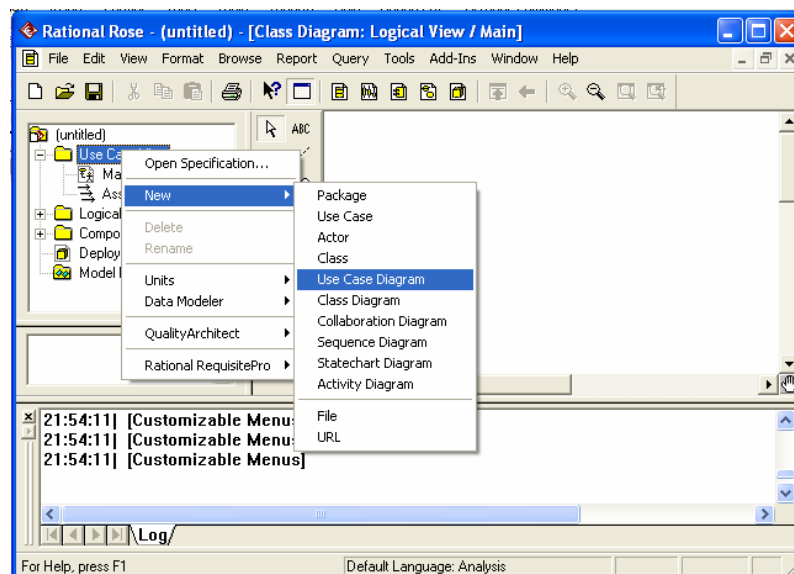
Rational Rose - (untitled) - [Class Diagram: Logical View / Main]

File Edit View Format Browse Report Query Tools Add-Ins Window Help

ABC

(untitled)
Use Ca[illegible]
Ma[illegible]
Ass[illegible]
Logical
Compo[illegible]
Deploy
Model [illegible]

Open Specification...
New
Delete
Rename
Units
Data Modeler
QualityArchitect
Rational RequisitePro

Package
Use Case
Actor
Class
Use Case Diagram
Class Diagram
Collaboration Diagram
Sequence Diagram
Statechart Diagram
Activity Diagram
File
URL

21:54:11| [Customizable Menus
21:54:11| [Customizable Menus
21:54:11| [Customizable Menus]

Log

For Help, press F1
Default Language: Analysis